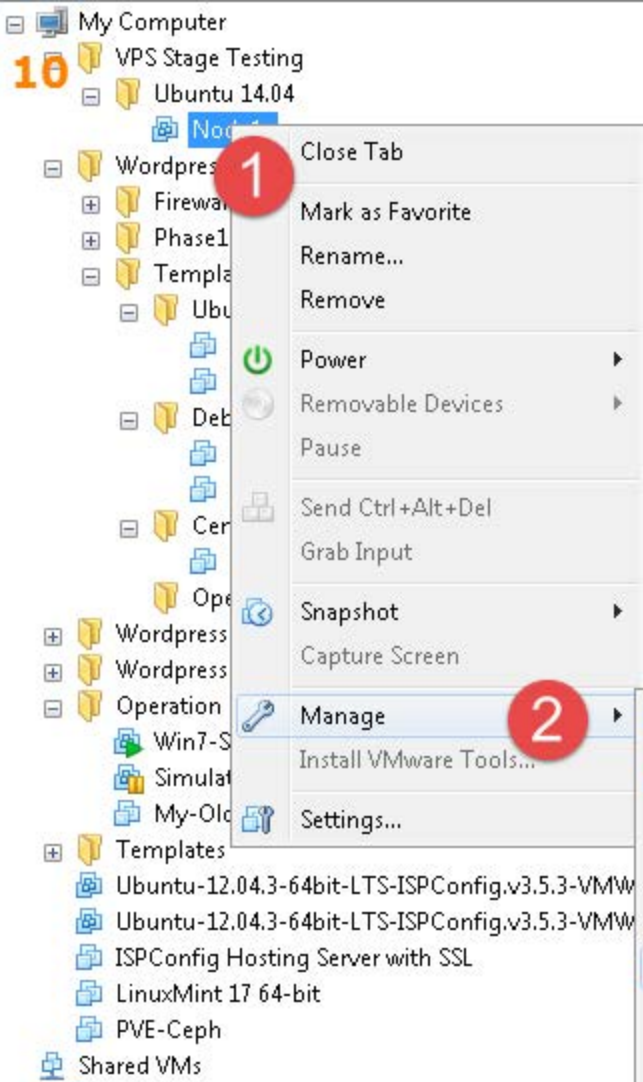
My Computer
10
VPS Stage Testing
Ubuntu 14.04
Node1
Wordpres
Firewa
Phase1
Templa
Ubu
Deb
Cen
Ope
Wordpress
Wordpress
Operation
Win7-S
Simulat
My-Olc
Templates
Ubuntu-12.04.3-64bit-LTS-ISPConfig.v3.5.3-VMW
Ubuntu-12.04.3-64bit-LTS-ISPConfig.v3.5.3-VMW
ISPConfig Hosting Server with SSL
LinuxMint 17 64-bit
PVE-Ceph
Shared VMs

1
Close Tab
Mark as Favorite
Rename...
Remove
Power
Removable Devices
Pause
Send Ctrl+Alt+Del
Grab Input
Snapshot
Capture Screen
Manage
2
Install VMware Tools...
Settings...